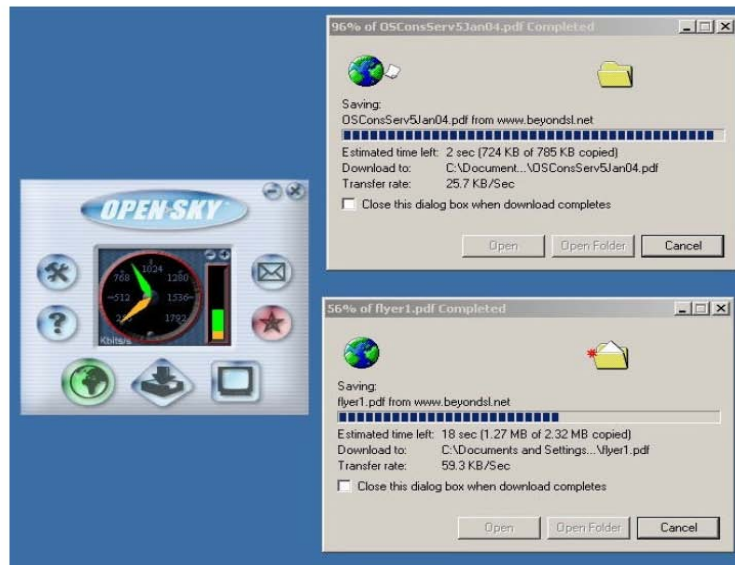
96% of OSConsServ5Jan04.pdf Completed

Saving:
OSConsServ5Jan04.pdf from www.beyondsl.net

Estimated time left: 2 sec (724 KB of 785 KB copied)
Download to: C:\Document...\OSConsServ5Jan04.pdf
Transfer rate: 25.7 KB/Sec

Close this dialog box when download completes

Open
Open Folder
Cancel

OPEN SKY

768
1024
1280
512
1536
256
1792
Kbits/s

56% of flyer1.pdf Completed

Saving:
flyer1.pdf from www.beyondsl.net

Estimated time left: 18 sec (1.27 MB of 2.32 MB copied)
Download to: C:\Documents and Settings...\flyer1.pdf
Transfer rate: 59.3 KB/Sec

Close this dialog box when download completes

Open
Open Folder
Cancel